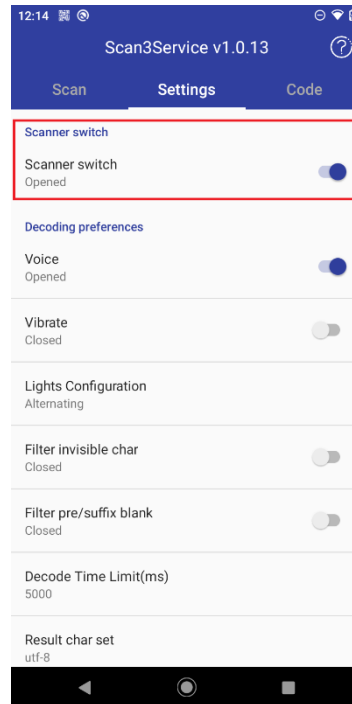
12:14

Scan3Service v1.0.13

Scan
Settings
Code

Scanner switch

Scanner switch
Opened

Decoding preferences

Voice
Opened

Vibrate
Closed

Lights Configuration
Alternating

Filter invisible char
Closed

Filter pre/suffix blank
Closed

Decode Time Limit(ms)
5000

Result char set
utf-8